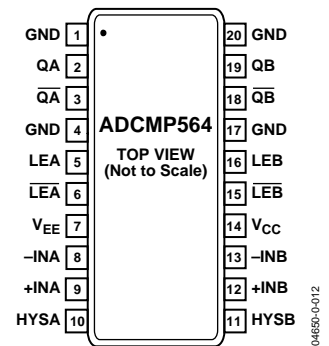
GND 1
QA 2
$\overline{QA}$ 3
GND 4
LEA 5
$\overline{LEA}$ 6
$V_{EE}$ 7
–INA 8
+INA 9
HYSA 10

ADCMP564
TOP VIEW
(Not to Scale)

20 GND
19 QB
18 $\overline{QB}$
17 GND
16 LEB
15 $\overline{LEB}$
14 $V_{CC}$
13 –INB
12 +INB
11 HYSB

04650-0-012